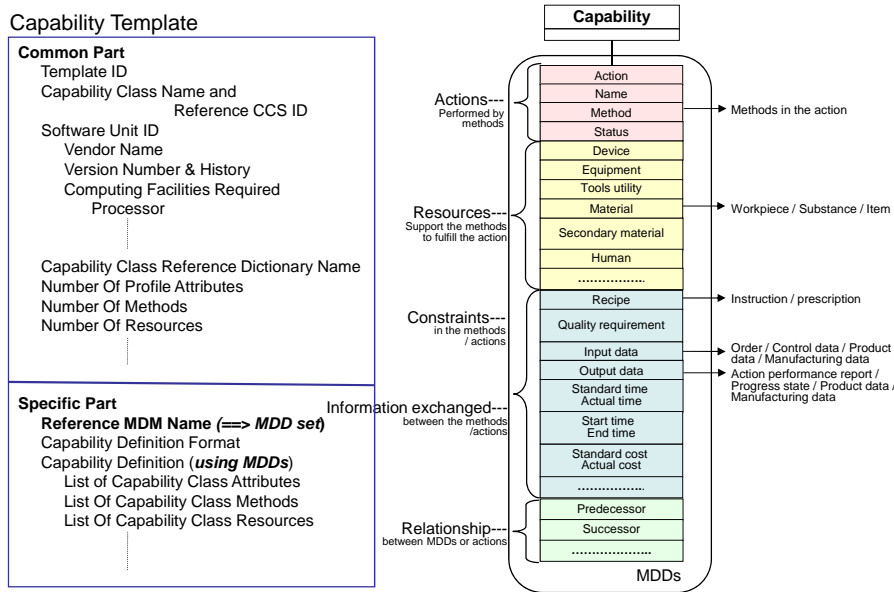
Capability Template

Common Part
Template ID
Capability Class Name and Reference CCS ID
Software Unit ID
Vendor Name
Version Number & History
Computing Facilities Required
Processor

Capability Class Reference Dictionary Name
Number Of Profile Attributes
Number Of Methods
Number Of Resources

Specific Part
Reference MDM Name (==> MDD set)
Capability Definition Format
Capability Definition (using MDDs)
List of Capability Class Attributes
List Of Capability Class Methods
List Of Capability Class Resources

Capability

Actions--- Performed by methods

Action
Name
Method
Status

Methods in the action

Resources--- Support the methods to fulfill the action

Device
Equipment
Tools utility
Material
Secondary material
Human
……………

Workpiece / Substance / Item

Constraints--- in the methods / actions

Information exchanged--- between the methods /actions

Recipe
Quality requirement
Input data
Output data
Standard time Actual time
Start time End time
Standard cost Actual cost
……………

Instruction / prescription
Order / Control data / Product data / Manufacturing data
Action performance report / Progress state / Product data / Manufacturing data

Relationship--- between MDDs or actions

Predecessor
Successor
……………

MDDs